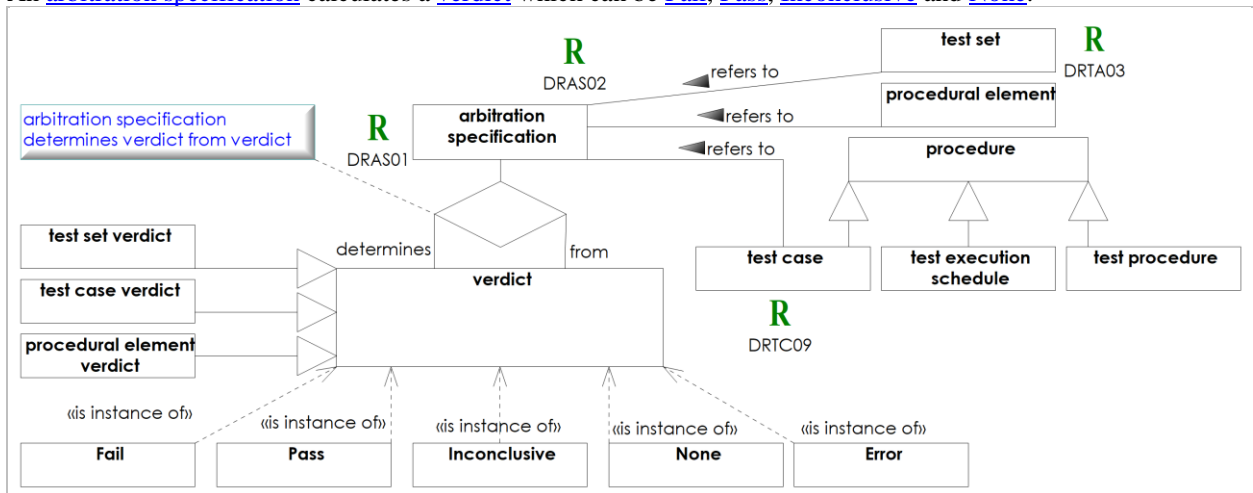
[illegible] arbitration specification calculates a verdict which can be Fail, Pass, Inconclusive and None.

R
DRAS02

refers to

test set

R
DRTA03

arbitration specification determines verdict from verdict

R
DRAS01

arbitration specification

refers to

procedural element

refers to

procedure

test set verdict

determines

from

verdict

test case

test execution schedule

test procedure

test case verdict

procedural element verdict

R
DRTC09

«is instance of»

«is instance of»

«is instance of»

«is instance of»

«is instance of»

Fail

Pass

Inconclusive

None

Error